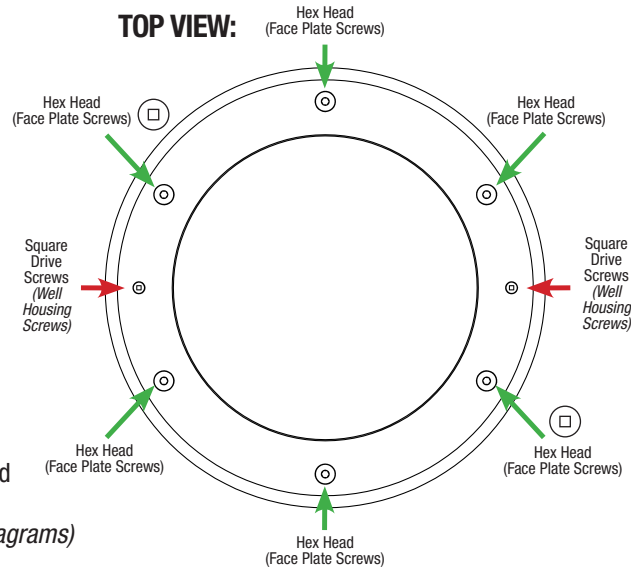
TOP VIEW:

Hex Head
(Face Plate Screws)

Hex Head
(Face Plate Screws)

Hex Head
(Face Plate Screws)

Square Drive Screws
(Well Housing Screws)

Square Drive Screws
(Well Housing Screws)

Hex Head
(Face Plate Screws)

Hex Head
(Face Plate Screws)

Hex Head
(Face Plate Screws)

d

agrams)